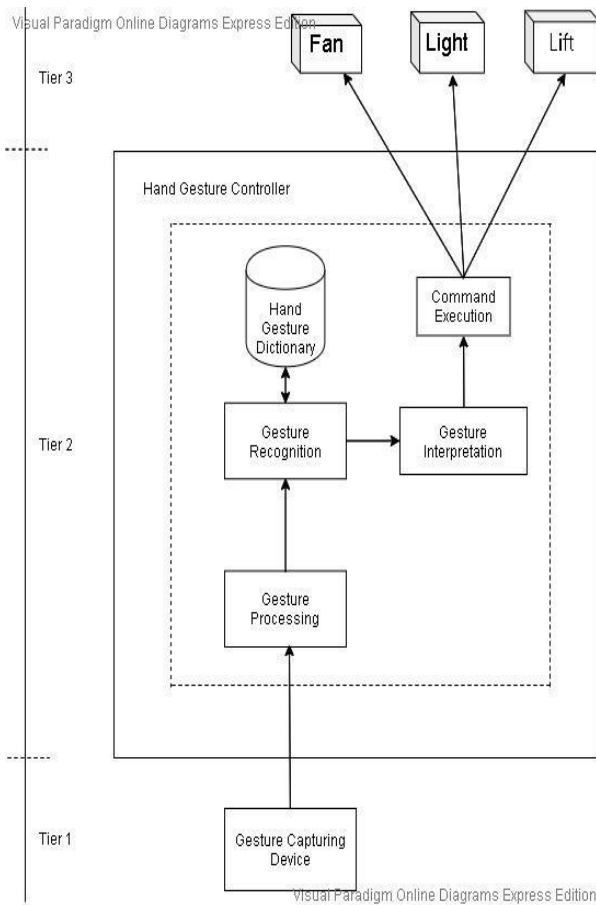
Visual Paradigm Online Diagrams Express Edition

Fan

Light

Lift

Tier 3

Hand Gesture Controller

Hand Gesture Dictionary

Command Execution

Tier 2

Gesture Recognition

Gesture Interpretation

Gesture Processing

Tier 1

Gesture Capturing Device

Visual Paradigm Online Diagrams Express Edition